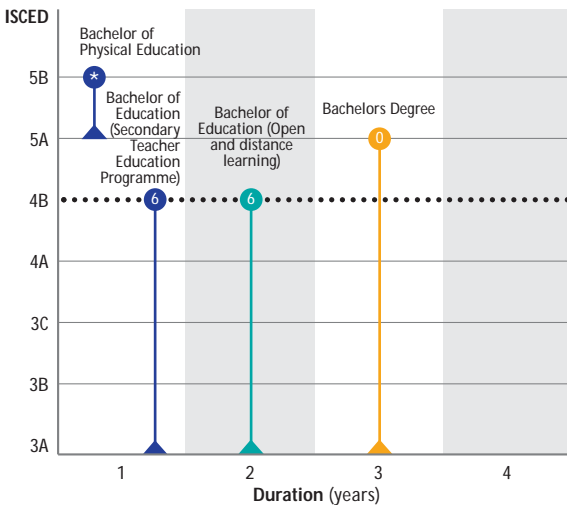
ISCED

Bachelor of Physical Education

5B

*

Bachelor of Education (Secondary Teacher Education Programme)

Bachelor of Education (Open and distance learning)

Bachelors Degree

5A

0

4B

6

6

4A

3C

3B

3A

1

2

3

4

Duration (years)